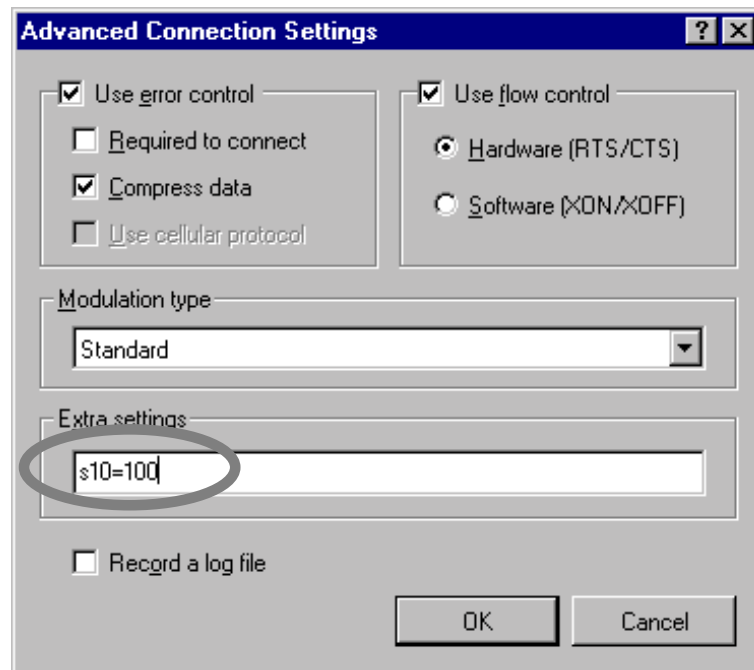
Advanced Connection Settings

? X

Use error control

Required to connect

Compress data

Use cellular protocol

Use flow control

Hardware (RTS/CTS)

Software (XON/XOFF)

Modulation type

Standard

Extra settings

s10=100

Record a log file

OK

Cancel